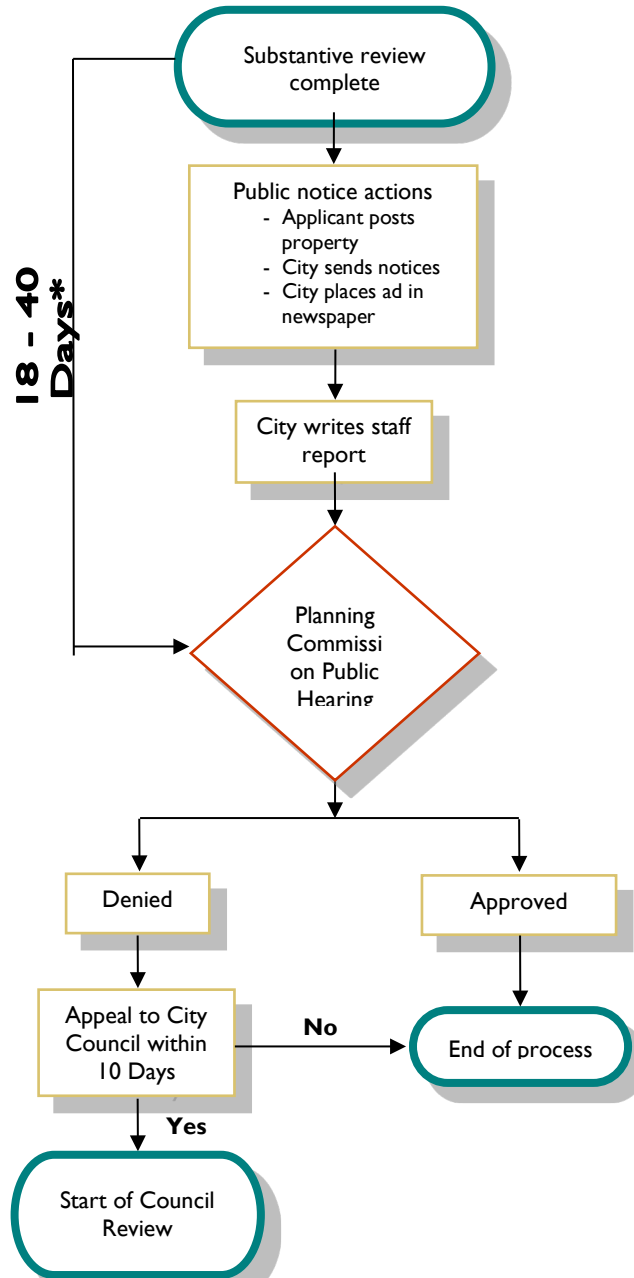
Substantive review complete

18 - 40 Days*

Public notice actions
- Applicant posts property
- City sends notices
- City places ad in newspaper

City writes staff report

Planning Commissi on Public Hearing

Denied

Approved

Appeal to City Council within 10 Days

No

End of process

Yes

Start of Council Review